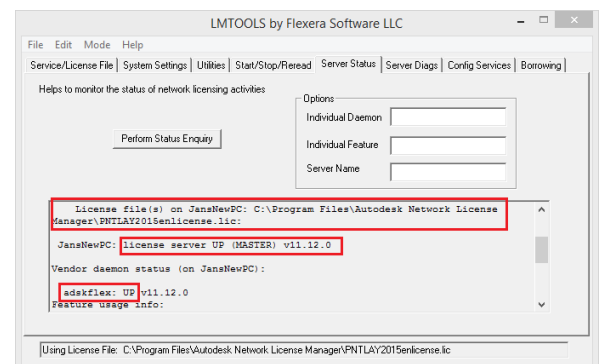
LMTOOLS by Flexera Software LLC

File Edit Mode Help

Service/License File | System Settings | Utilities | Start/Stop/Reread | Server Status | Server Diags | Config Services | Borrowing

Helps to monitor the status of network licensing activities

Options
Individual Daemon
Individual Feature
Server Name

Perform Status Enquiry

License file(s) on JansNewPC: C:\Program Files\Autodesk Network License Manager\PNTLAY2015enlicense.lic:

JansNewPC: license server UP (MASTER) v11.12.0

Vendor daemon status (on JansNewPC):

adskflex: UP v11.12.0
Feature usage info:

Using License File: C:\Program Files\Autodesk Network License Manager\PNTLAY2015enlicense.lic